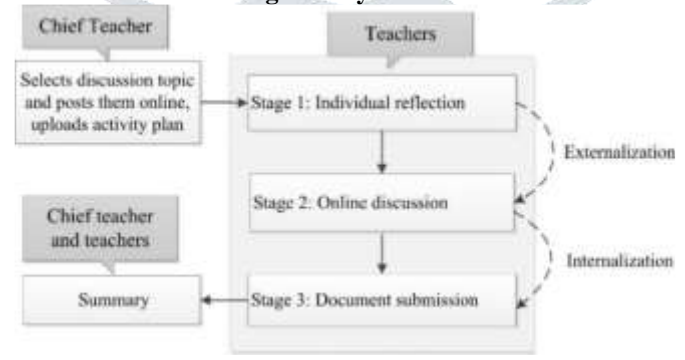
Chief Teacher

Selects discussion topic and posts them online, uploads activity plan

Teachers

Stage 1: Individual reflection

Externalization

Stage 2: Online discussion

Internalization

Chief teacher and teachers

Summary

Stage 3: Document submission